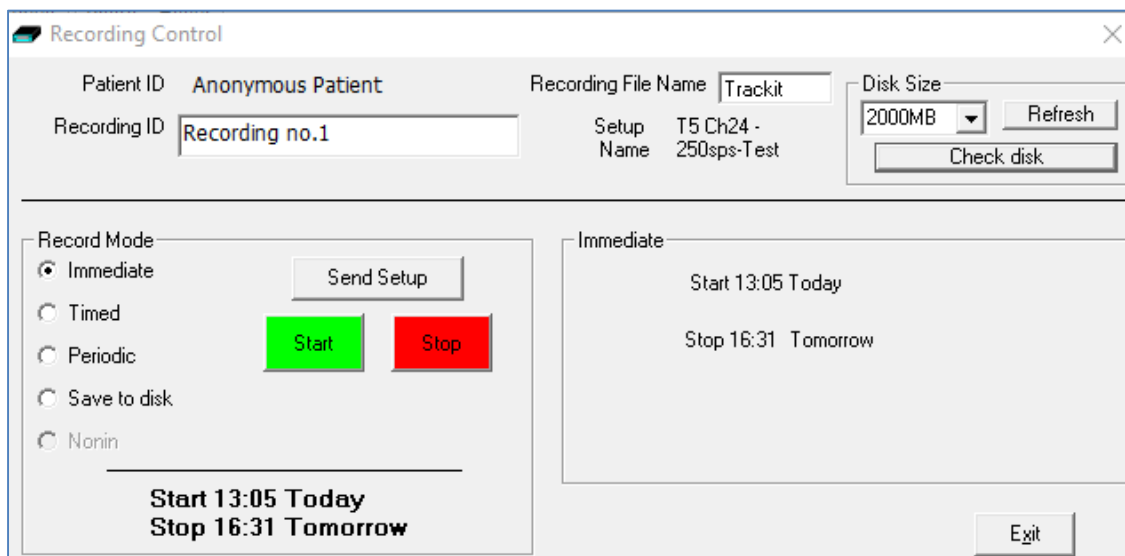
Recording Control

Patient ID Anonymous Patient

Recording ID Recording no.1

Recording File Name Trackit

Setup Name T5 Ch24 - 250sps-Test

Disk Size
2000MB
Refresh
Check disk

Record Mode
Immediate
Timed
Periodic
Save to disk
Nonin

Send Setup
Start
Stop

Start 13:05 Today
Stop 16:31 Tomorrow

Immediate
Start 13:05 Today
Stop 16:31 Tomorrow

Exit